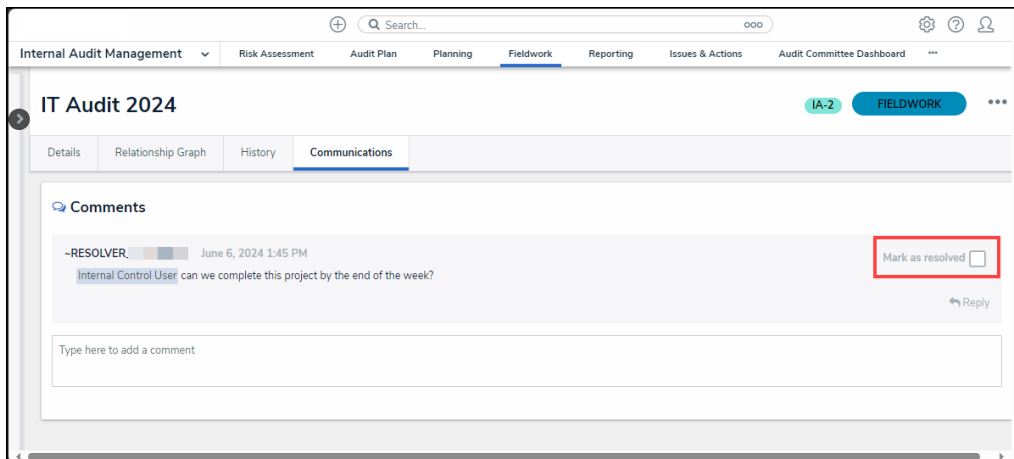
Search...

Internal Audit Management Risk Assessment Audit Plan Planning Fieldwork Reporting Issues & Actions Audit Committee Dashboard •••

IT Audit 2024

IA-2 FIELDWORK •••

Details Relationship Graph History Communications

Comments

~RESOLVER_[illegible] June 6, 2024 1:45 PM

Internal Control User can we complete this project by the end of the week?

Mark as resolved

Reply

Type here to add a comment